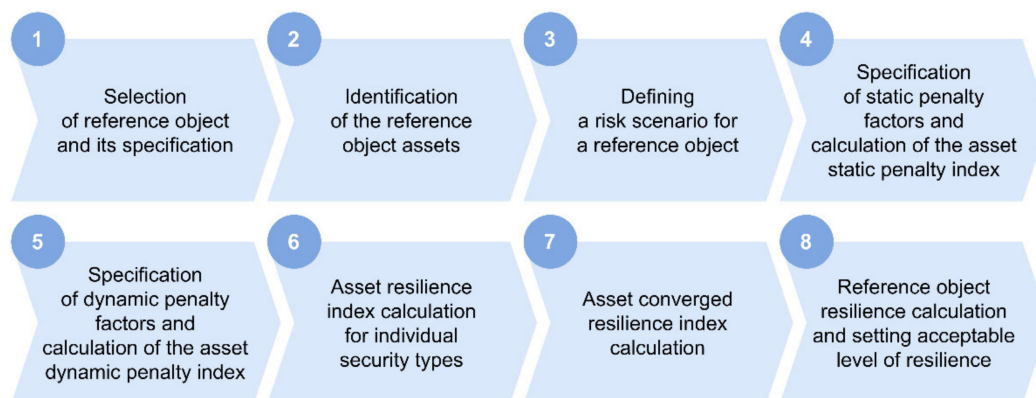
1
Selection of reference object and its specification

2
Identification of the reference object assets

3
Defining a risk scenario for a reference object

4
Specification of static penalty factors and calculation of the asset static penalty index

5
Specification of dynamic penalty factors and calculation of the asset dynamic penalty index

6
Asset resilience index calculation for individual security types

7
Asset converged resilience index calculation

8
Reference object resilience calculation and setting acceptable level of resilience